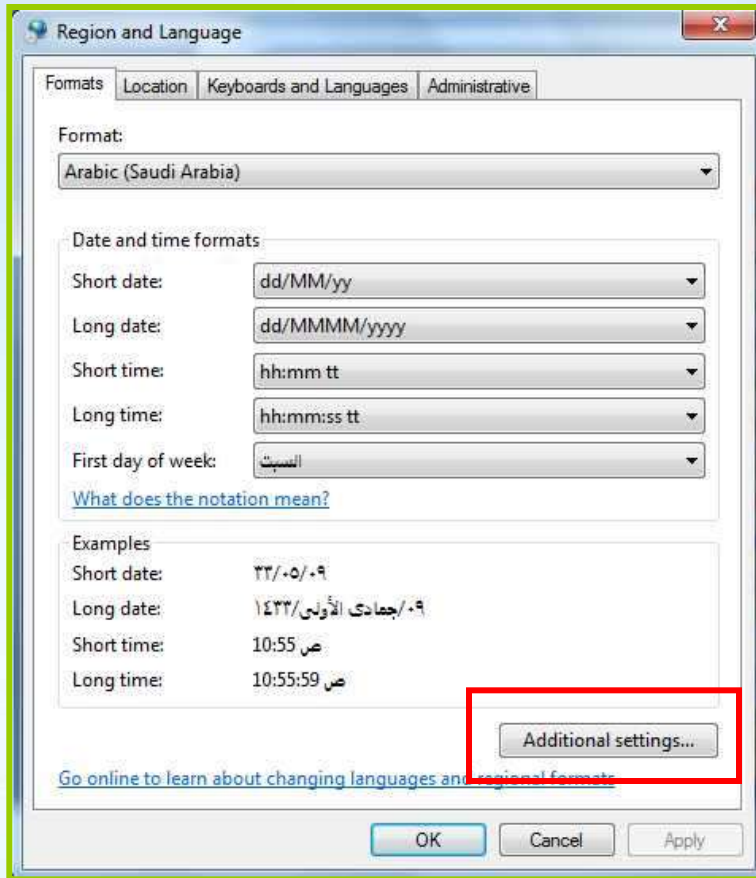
Region and Language

Formats | Location | Keyboards and Languages | Administrative

Format:
Arabic (Saudi Arabia)

Date and time formats

Short date: dd/MM/yy
Long date: dd/MMMM/yyyy
Short time: hh:mm tt
Long time: hh:mm:ss tt
First day of week: السبت

What does the notation mean?

Examples
Short date: ٣٣/٠٥/٠٩
Long date: ٠٩/جمادى الأولى/١٤٣٣
Short time: 10:55 ص
Long time: 10:55:59 ص

Additional settings...

Go online to learn about changing languages and regional formats

OK Cancel Apply